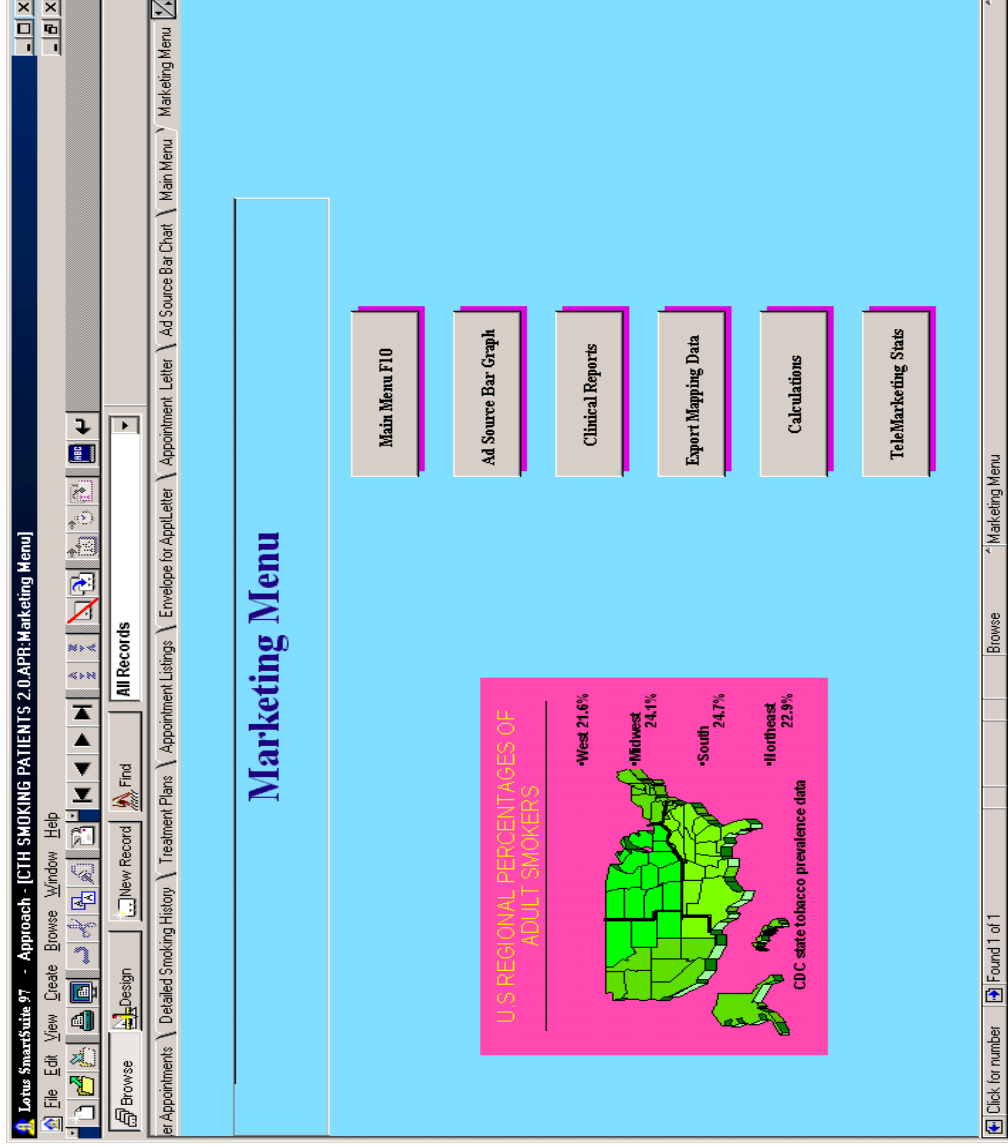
Lotus SmartSuite 97 - Approach - [CTH SMOKING PATIENTS 2.0.APR:Marketing Menu]

File Edit View Create Browse Window Help

Browse Design New Record Find All Records

er Appointments Detailed Smoking History Treatment Plans Appointment Listings Envelope for ApptLetter Appointment Letter Ad Source Bar Chart Main Menu Marketing Menu

Marketing Menu

U.S REGIONAL PERCENTAGES OF ADULT SMOKERS

•West 21.6%
•Midwest 24.1%
•South 24.7%
•Northeast 22.9%

CDC state tobacco prevalence data

Main Menu F10

Ad Source Bar Graph

Clinical Reports

Export Mapping Data

Calculations

TeleMarketing Stats

Click for number Found 1 of 1 Browse Marketing Menu